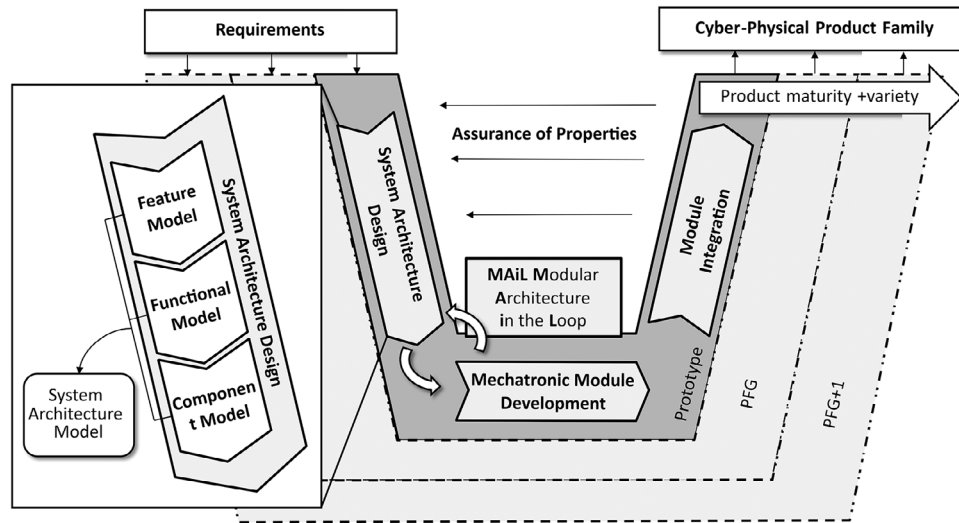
Requirements

Cyber-Physical Product Family

Product maturity +variety

Assurance of Properties

System Architecture Design

Feature Model

Functional Model

Component Model

System Architecture Model

System Architecture Design

Module Integration

MAiL Modular Architecture in the Loop

Mechatronic Module Development

Prototype

PFG

PFG+1